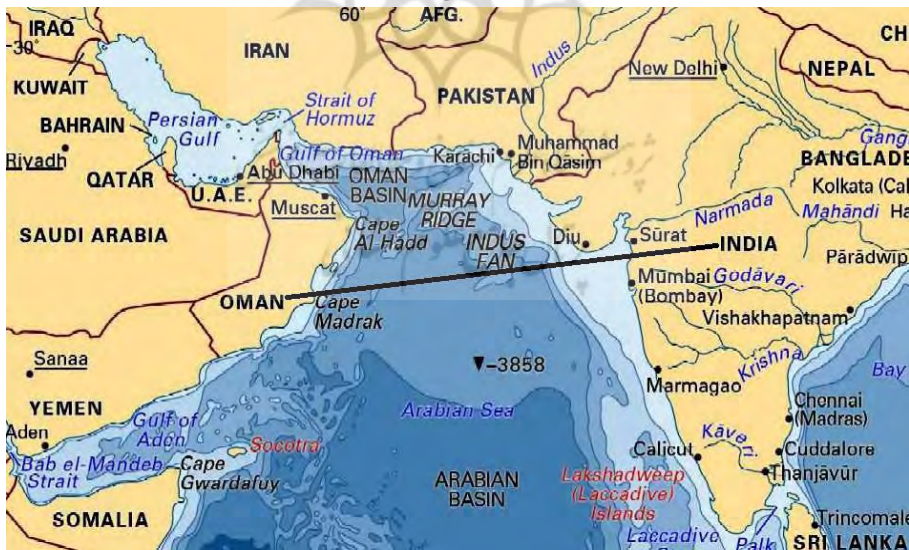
IRAQ
30°
60°
AFG.
CH
IRAN
KUWAIT
Indus
New Delhi
NEPAL
Strait of Hormuz
PAKISTAN
BAHRAIN
Persian Gulf
Gang
Muhammad Bin Qasim
Riyadh
Gulf of Oman
Karachi
BANGLADE
QATAR
Abu Dhabi
OMAN BASIN
U.A.E.
Kolkata (Cal
Muscat
MURRAY RIDGE
Narmada
Mahāndi
SAUDI ARABIA
Cape Al Hadd
INDUS FAN
Diu
Sūrat
INDIA
Pārādwip
OMAN
Cape Madrak
Mumbai (Bombay)
Godāvari
Vishakhapatnam
Sanaa
▼-3858
Krishna
Marmagao
Bay
YEMEN
Arabian Sea
Chonnai (Madras)
Aden
Gulf of Aden
Socotra
Kāveri
Calicut
Cuddalore
Bab el-Mandeb Strait
Cape Gwardafuy
Thanjāvūr
ARABIAN BASIN
Lakshadweep (Laccadive) Islands
SOMALIA
Laccadive
Palk
Trincomale
SRI LANKA